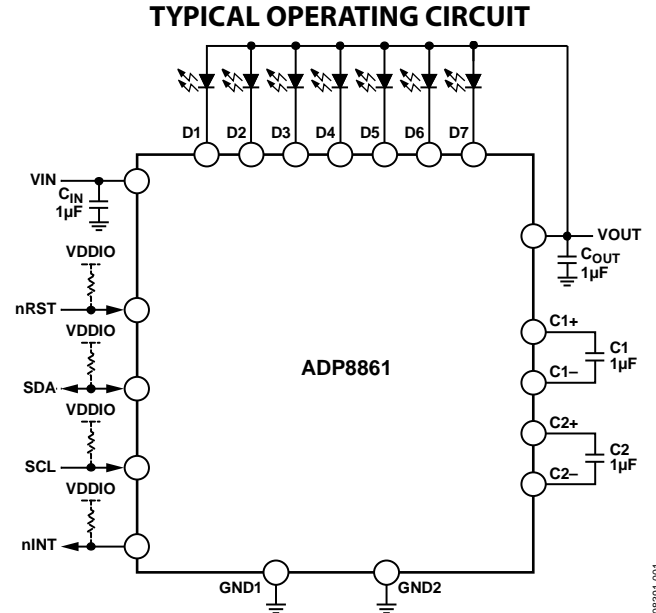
TYPICAL OPERATING CIRCUIT

D1 D2 D3 D4 D5 D6 D7

VIN

$C_{IN}$
1µF

VOUT

$C_{OUT}$
1µF

VDDIO

nRST

VDDIO

SDA

VDDIO

SCL

VDDIO

nINT

ADP8861

C1+

C1
1µF

C1–

C2+

C2
1µF

C2–

GND1

GND2

08201-001